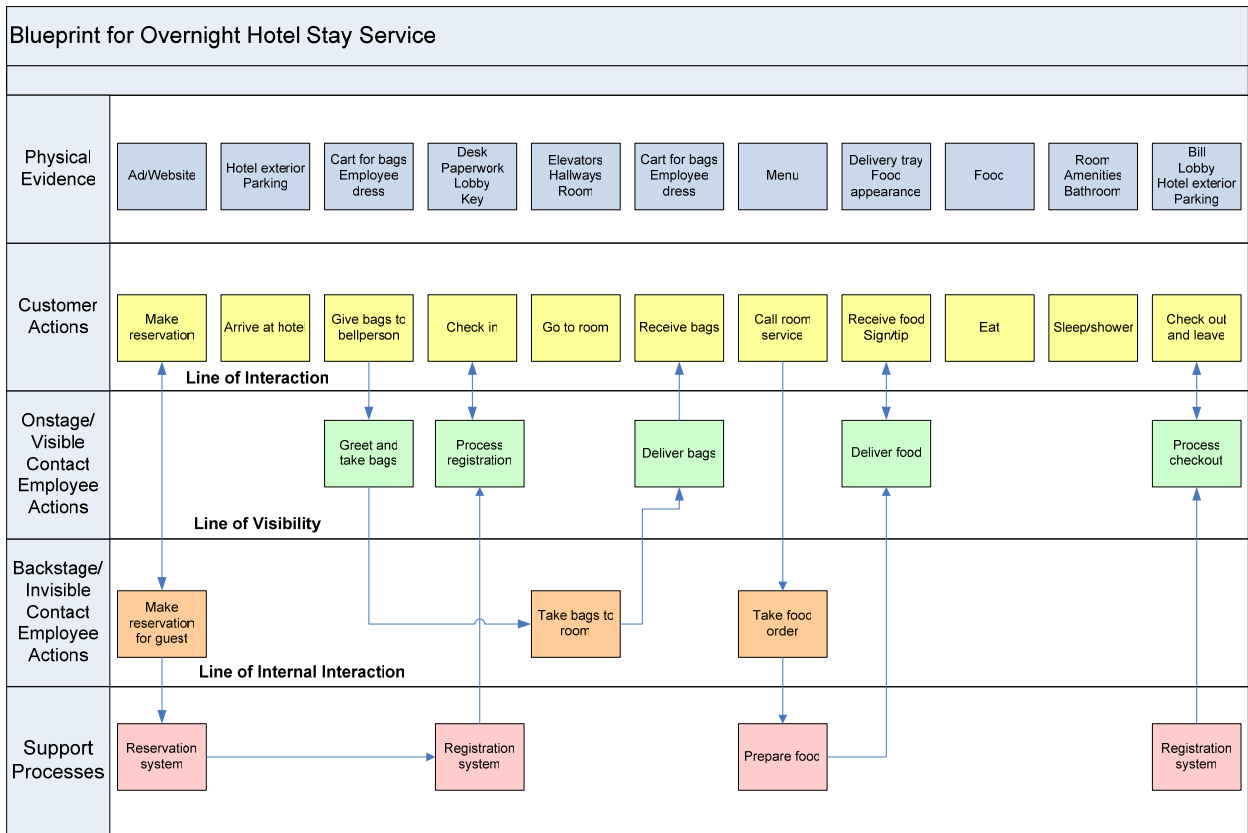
Blueprint for Overnight Hotel Stay Service

Physical Evidence

Ad/Website

Hotel exterior Parking

Cart for bags Employee dress

Desk Paperwork Lobby Key

Elevators Hallways Room

Cart for bags Employee dress

Menu

Delivery tray Food appearance

Food

Room Amenities Bathroom

Bill Lobby Hotel exterior Parking

Customer Actions

Make reservation

Arrive at hotel

Give bags to bellperson

Check in

Go to room

Receive bags

Call room service

Receive food Sign/tip

Eat

Sleep/shower

Check out and leave

Line of Interaction

Onstage/ Visible Contact Employee Actions

Greet and take bags

Process registration

Deliver bags

Deliver food

Process checkout

Line of Visibility

Backstage/ Invisible Contact Employee Actions

Make reservation for guest

Take bags to room

Take food order

Line of Internal Interaction

Support Processes

Reservation system

Registration system

Prepare food

Registration system